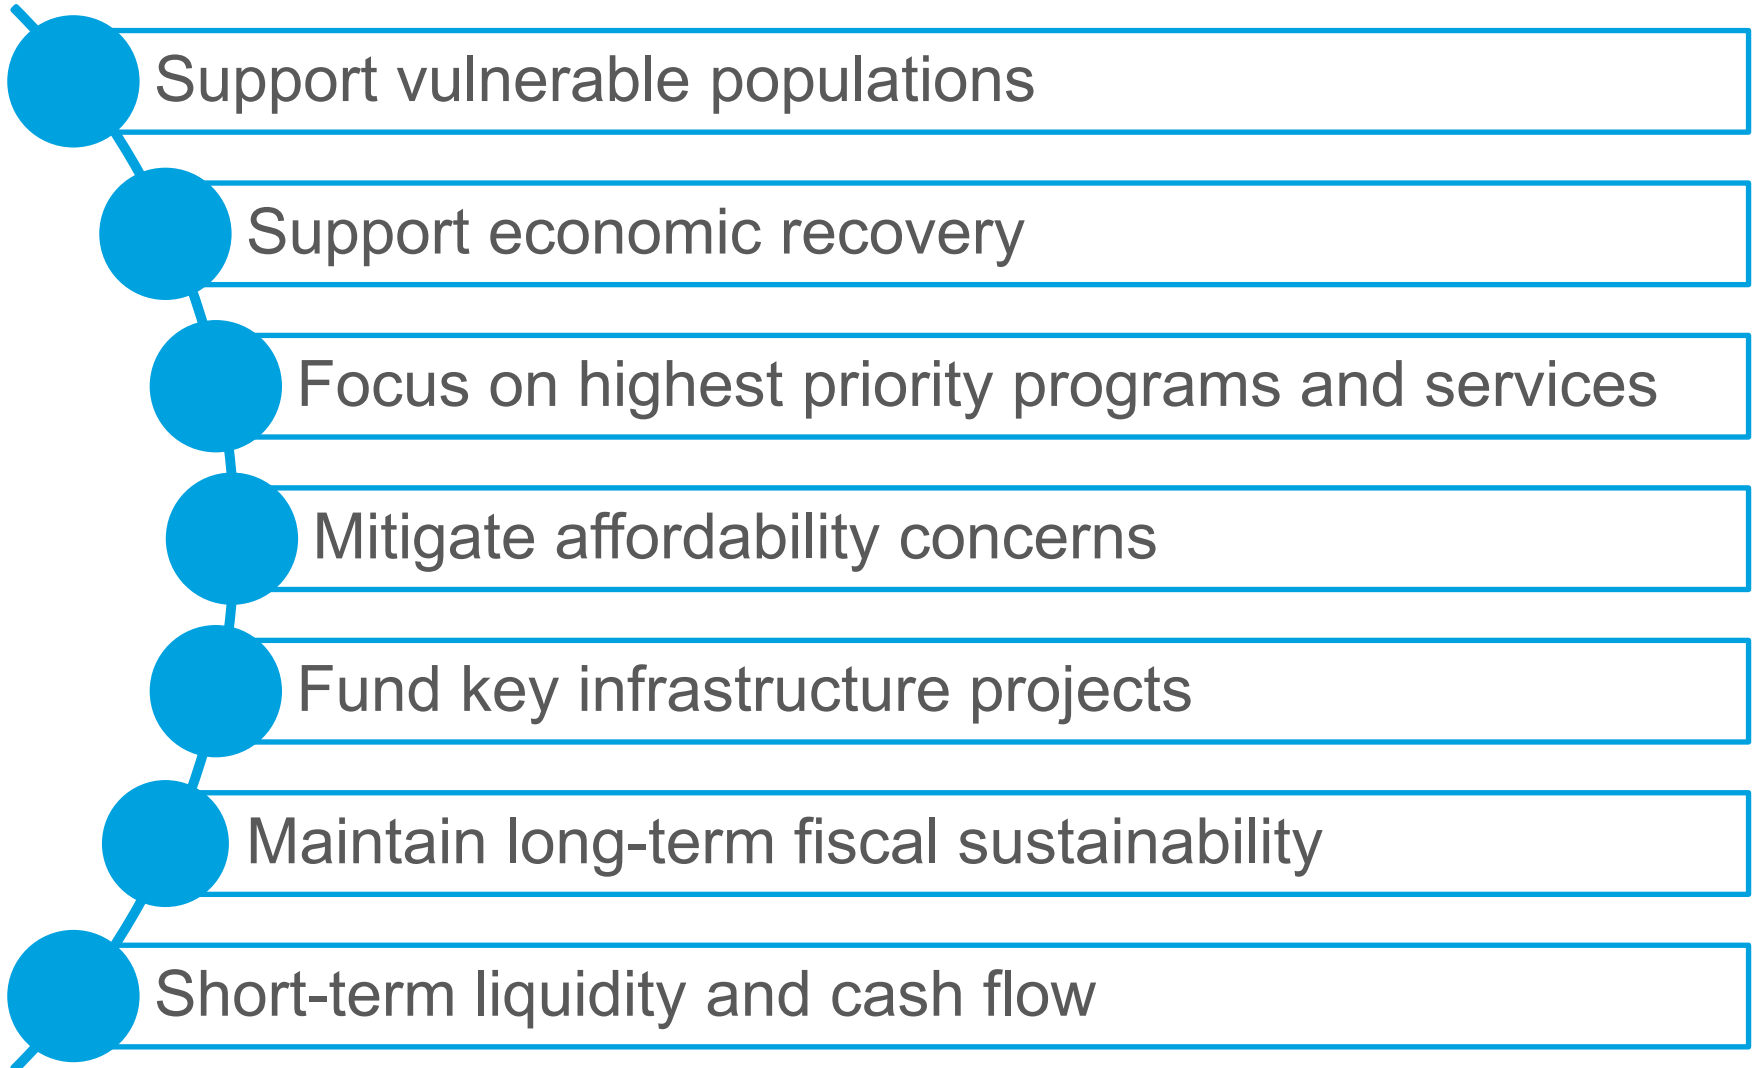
Support vulnerable populations

Support economic recovery

Focus on highest priority programs and services

Mitigate affordability concerns

Fund key infrastructure projects

Maintain long-term fiscal sustainability

Short-term liquidity and cash flow